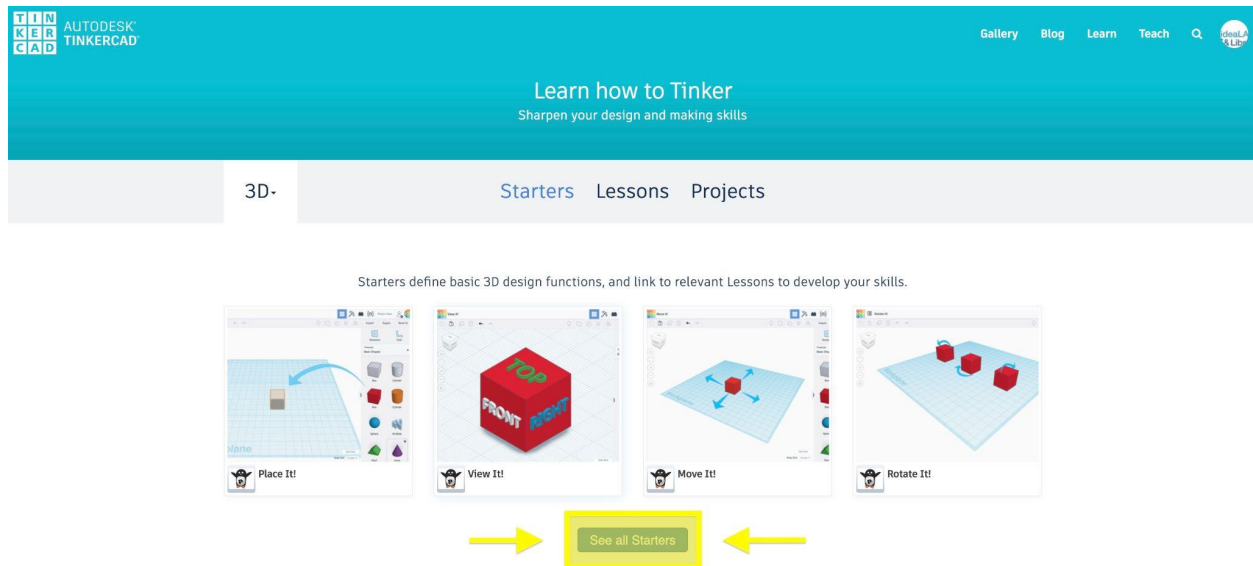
T I N
K E R
C A D
AUTODESK
TINKERCAD

Gallery Blog Learn Teach

Learn how to Tinker
Sharpen your design and making skills

3D

Starters Lessons Projects

Starters define basic 3D design functions, and link to relevant Lessons to develop your skills.

TOP
FRONT
RIGHT

Place It!

View It!

Move It!

Rotate It!

See all Starters